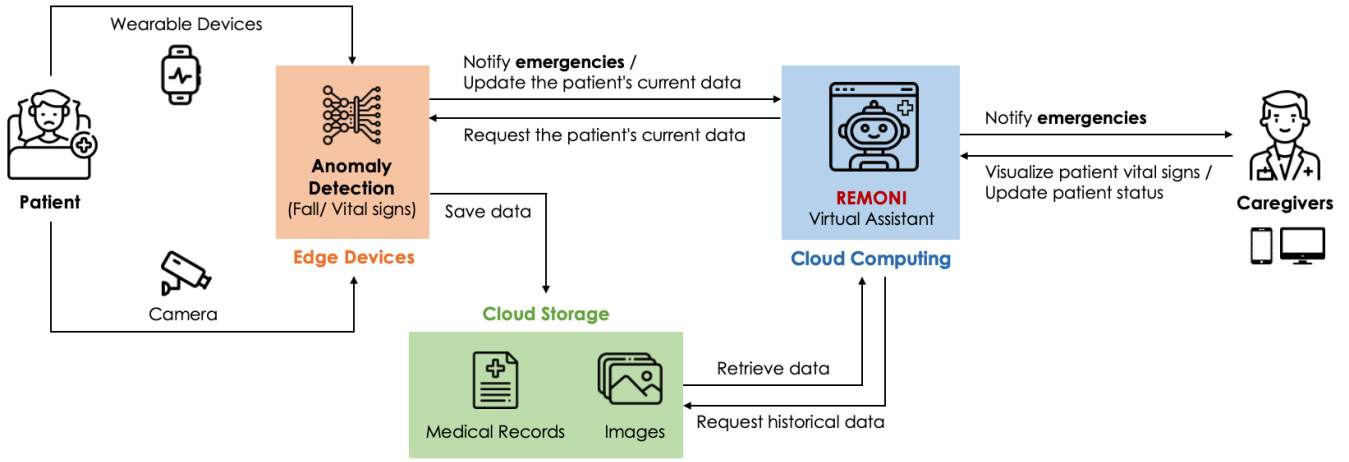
Wearable Devices

Patient

Camera

Anomaly Detection
(Fall/ Vital signs)

Edge Devices

Notify **emergencies** /
Update the patient's current data

Request the patient's current data

Save data

Cloud Storage

Medical Records

Images

Retrieve data

Request historical data

REMONI
Virtual Assistant

Cloud Computing

Notify **emergencies**

Visualize patient vital signs /
Update patient status

Caregivers